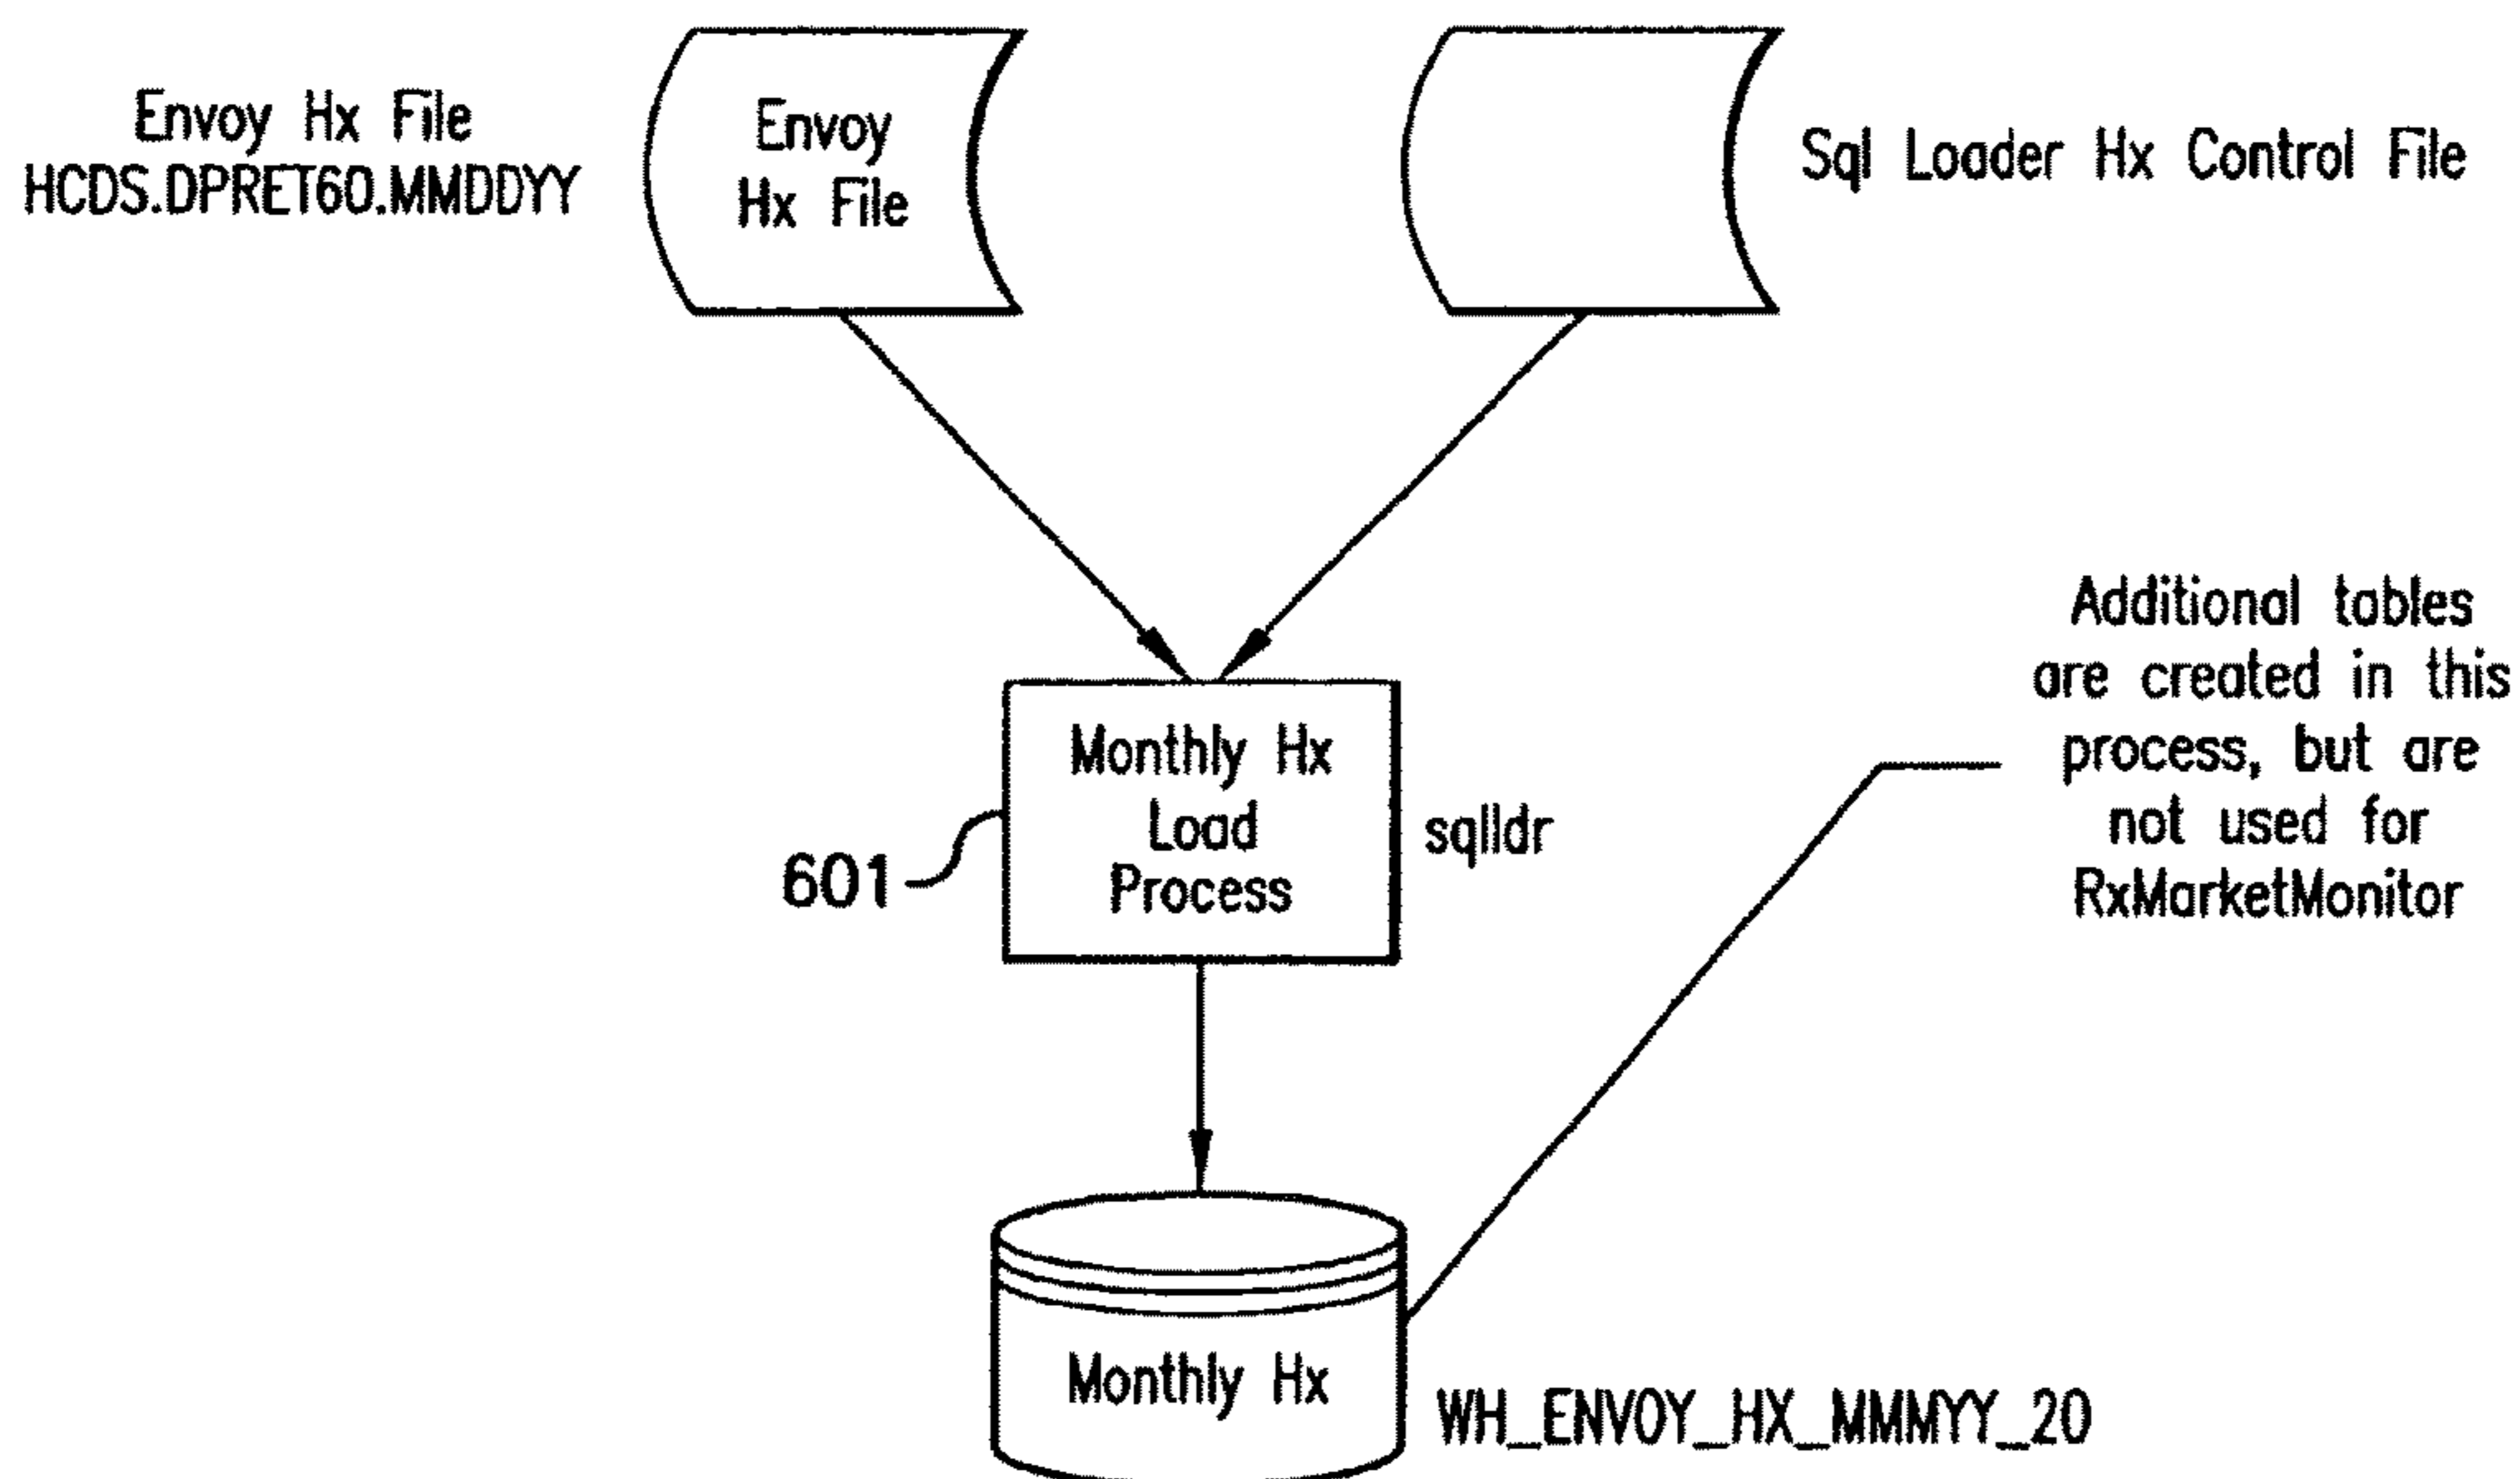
Envoy Hx File
HCDS.DPRET60.MMDDYY

Envoy
Hx File

Sql Loader Hx Control File

Additional tables are created in this process, but are not used for RxMarketMonitor

Monthly Hx
Load
Process

601

sqlldr

Monthly Hx

WH_ENVOY_HX_MMMYY_20